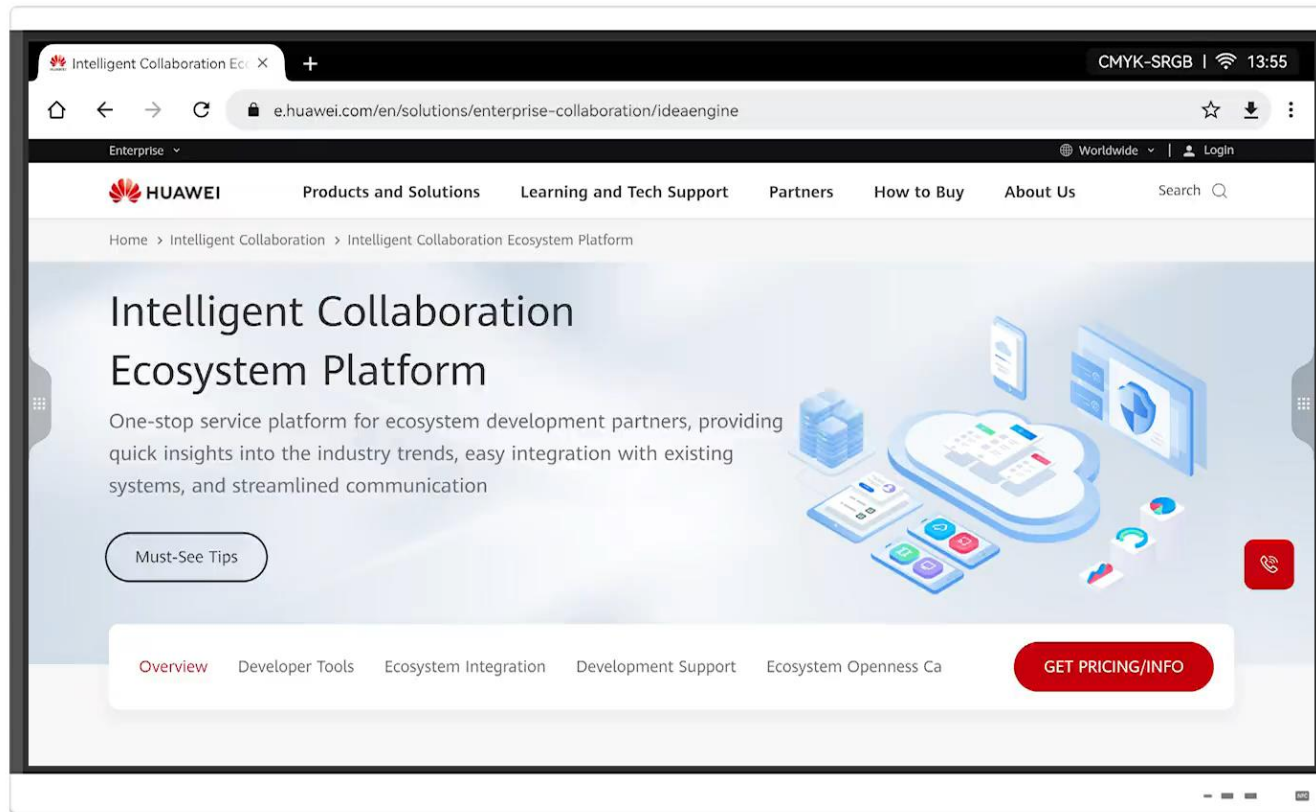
Intelligent Collaboration Ec ×
+
CMYK-SRGB | 13:55

e.huawei.com/en/solutions/enterprise-collaboration/ideaengine

Enterprise
Worldwide | Login

HUAWEI
Products and Solutions
Learning and Tech Support
Partners
How to Buy
About Us
Search

Home > Intelligent Collaboration > Intelligent Collaboration Ecosystem Platform

Intelligent Collaboration Ecosystem Platform

One-stop service platform for ecosystem development partners, providing quick insights into the industry trends, easy integration with existing systems, and streamlined communication

Must-See Tips

Overview
Developer Tools
Ecosystem Integration
Development Support
Ecosystem Openness Ca
GET PRICING/INFO